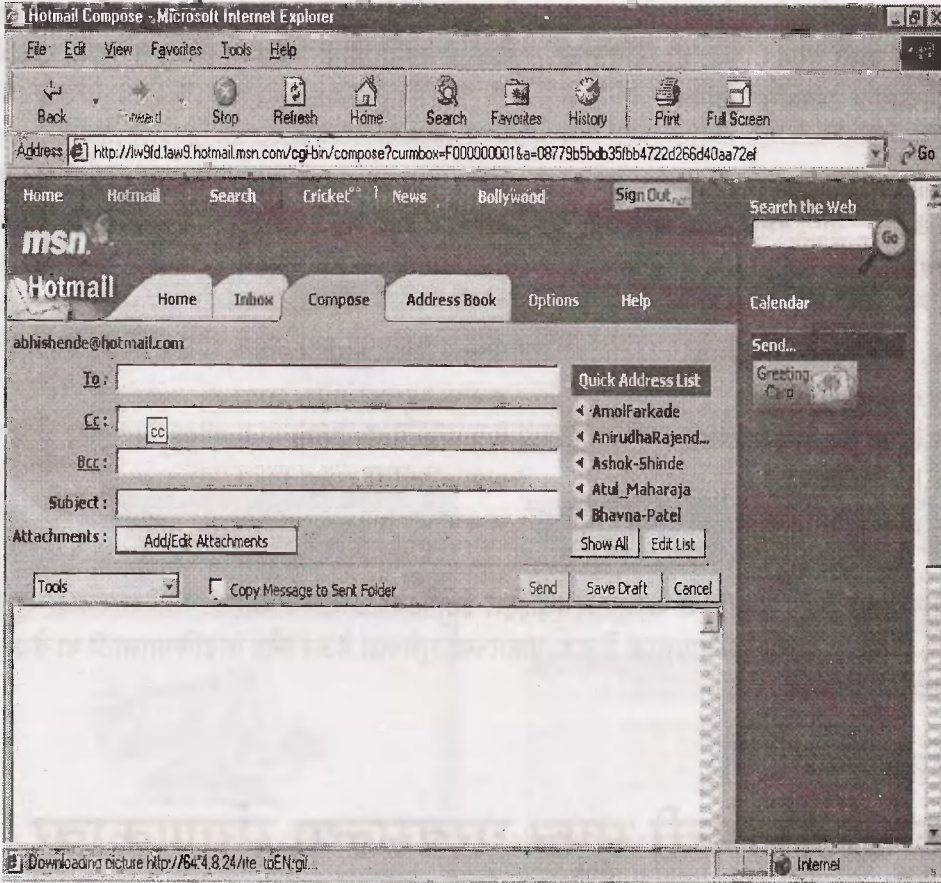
Hotmail Compose - Microsoft Internet Explorer

File Edit View Favorites Tools Help

Back Forward Stop Refresh Home Search Favorites History Print Full Screen

Address http://lw9fd.law9.hotmail.msn.com/cgi-bin/compose?curmbox=F000000001&a=08779b5bdb35fbb4722d266d40aa72ef Go

Home Hotmail Search Cricket News Bollywood Sign Out

msn

Search the Web Go

Hotmail Home Inbox Compose Address Book Options Help

Calendar

abhishende@hotmail.com

Send...

Greeting Card

To :

Cc : cc

Bcc :

Subject :

Attachments : Add/Edit Attachments

Quick Address List

AmolFarkade

AnirudhaRajend...

Ashok-Shinde

Atul_Maharaja

Bhavna-Patel

Show All Edit List

Tools Copy Message to Sent Folder Send Save Draft Cancel

Downloading picture http://64.4.8.24/ite_toEN.gi...

Internet